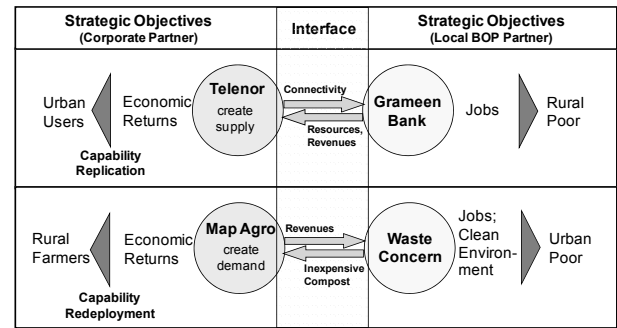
| Strategic Objectives (Corporate Partner) | Interface | Strategic Objectives (Local BOP Partner) |
|---|---|---|
| Urban Users · Economic Returns · Telenor create supply · Capability Replication | Connectivity · Resources, Revenues | Grameen Bank · Jobs · Rural Poor |
| Rural Farmers · Economic Returns · Map Agro create demand · Capability Redeployment | Revenues · Inexpensive Compost | Waste Concern · Jobs; Clean Environment · Urban Poor |